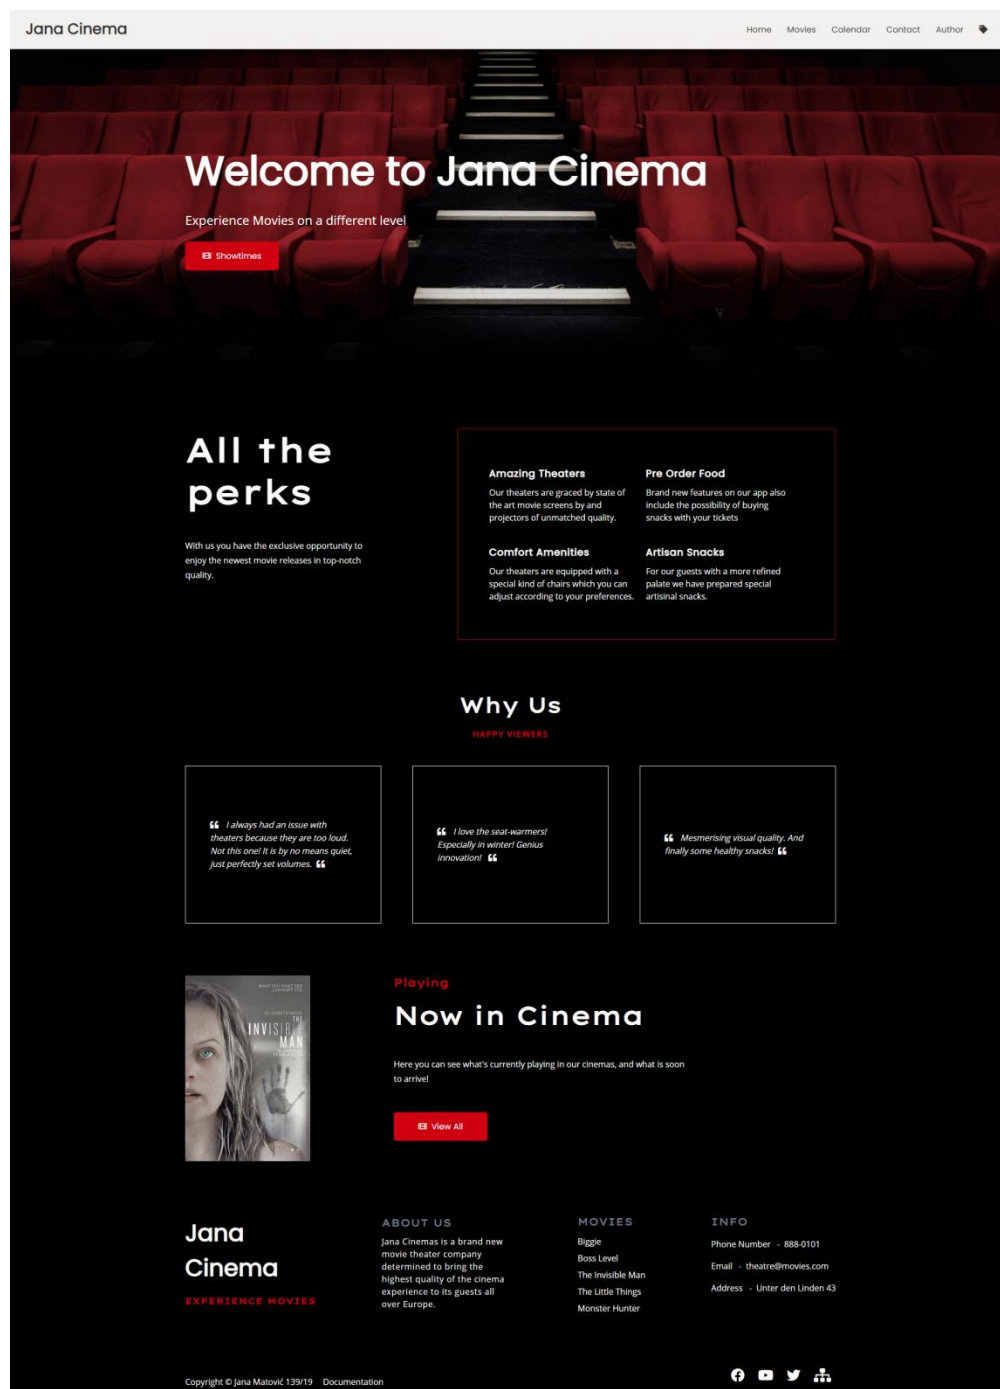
Jana Cinema

Home Movies Calendar Contact Author

Welcome to Jana Cinema

Experience Movies on a different level

Showtimes

All the perks

With us you have the exclusive opportunity to enjoy the newest movie releases in top-notch quality.

Amazing Theaters

Our theaters are graced by state of the art movie screens by and projectors of unmatched quality.

Pre Order Food

Brand new features on our app also include the possibility of buying snacks with your tickets

Comfort Amenities

Our theaters are equipped with a special kind of chairs which you can adjust according to your preferences.

Artisan Snacks

For our guests with a more refined palate we have prepared special artisinal snacks.

Why Us

HAPPY VIEWERS

I always had an issue with theaters because they are too loud. Not this one! It is by no means quiet, just perfectly set volumes.

I love the seat-warmers! Especially in winter! Genius innovation!

Mesmerising visual quality. And finally some healthy snacks!

THE INVISIBLE MAN

Playing

Now in Cinema

Here you can see what's currently playing in our cinemas, and what is soon to arrive!

View All

Jana Cinema

EXPERIENCE MOVIES

ABOUT US

Jana Cinemas is a brand new movie theater company determined to bring the highest quality of the cinema experience to its guests all over Europe.

MOVIES

Biggie
Boss Level
The Invisible Man
The Little Things
Monster Hunter

INFO

Phone Number - 888-0101
Email - theatre@movies.com
Address - Unter den Linden 43

Copyright © Jana Matović 139/19 Documentation